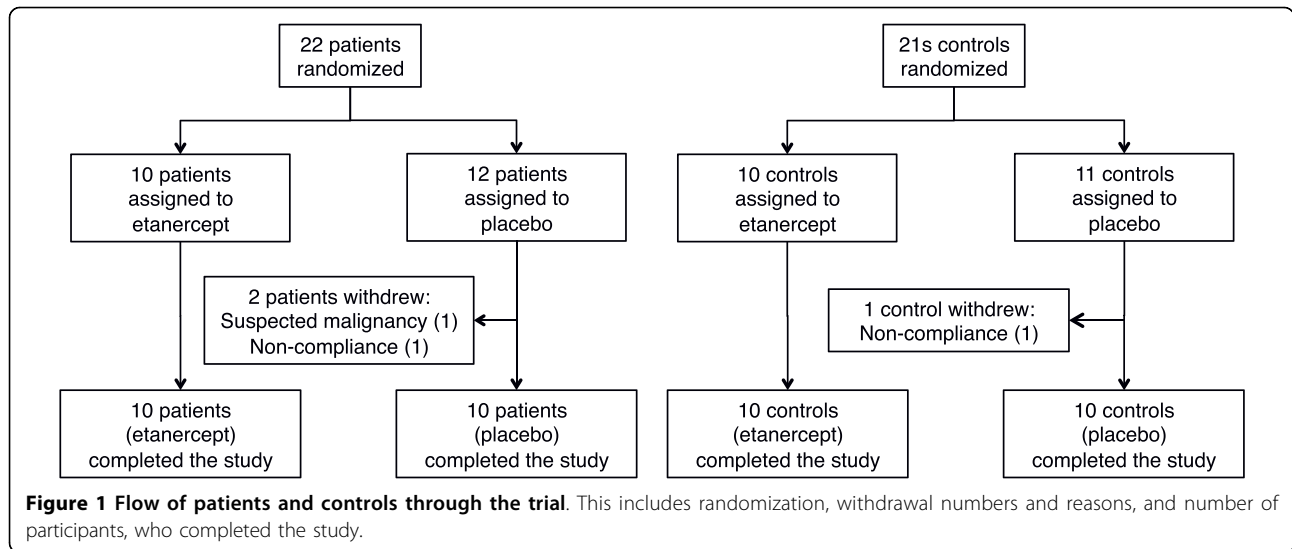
22 patients randomized

10 patients assigned to etanercept

12 patients assigned to placebo

2 patients withdrew: Suspected malignancy (1) Non-compliance (1)

10 patients (etanercept) completed the study

10 patients (placebo) completed the study

21s controls randomized

10 controls assigned to etanercept

11 controls assigned to placebo

1 control withdrew: Non-compliance (1)

10 controls (etanercept) completed the study

10 controls (placebo) completed the study

**Figure 1 Flow of patients and controls through the trial**. This includes randomization, withdrawal numbers and reasons, and number of participants, who completed the study.